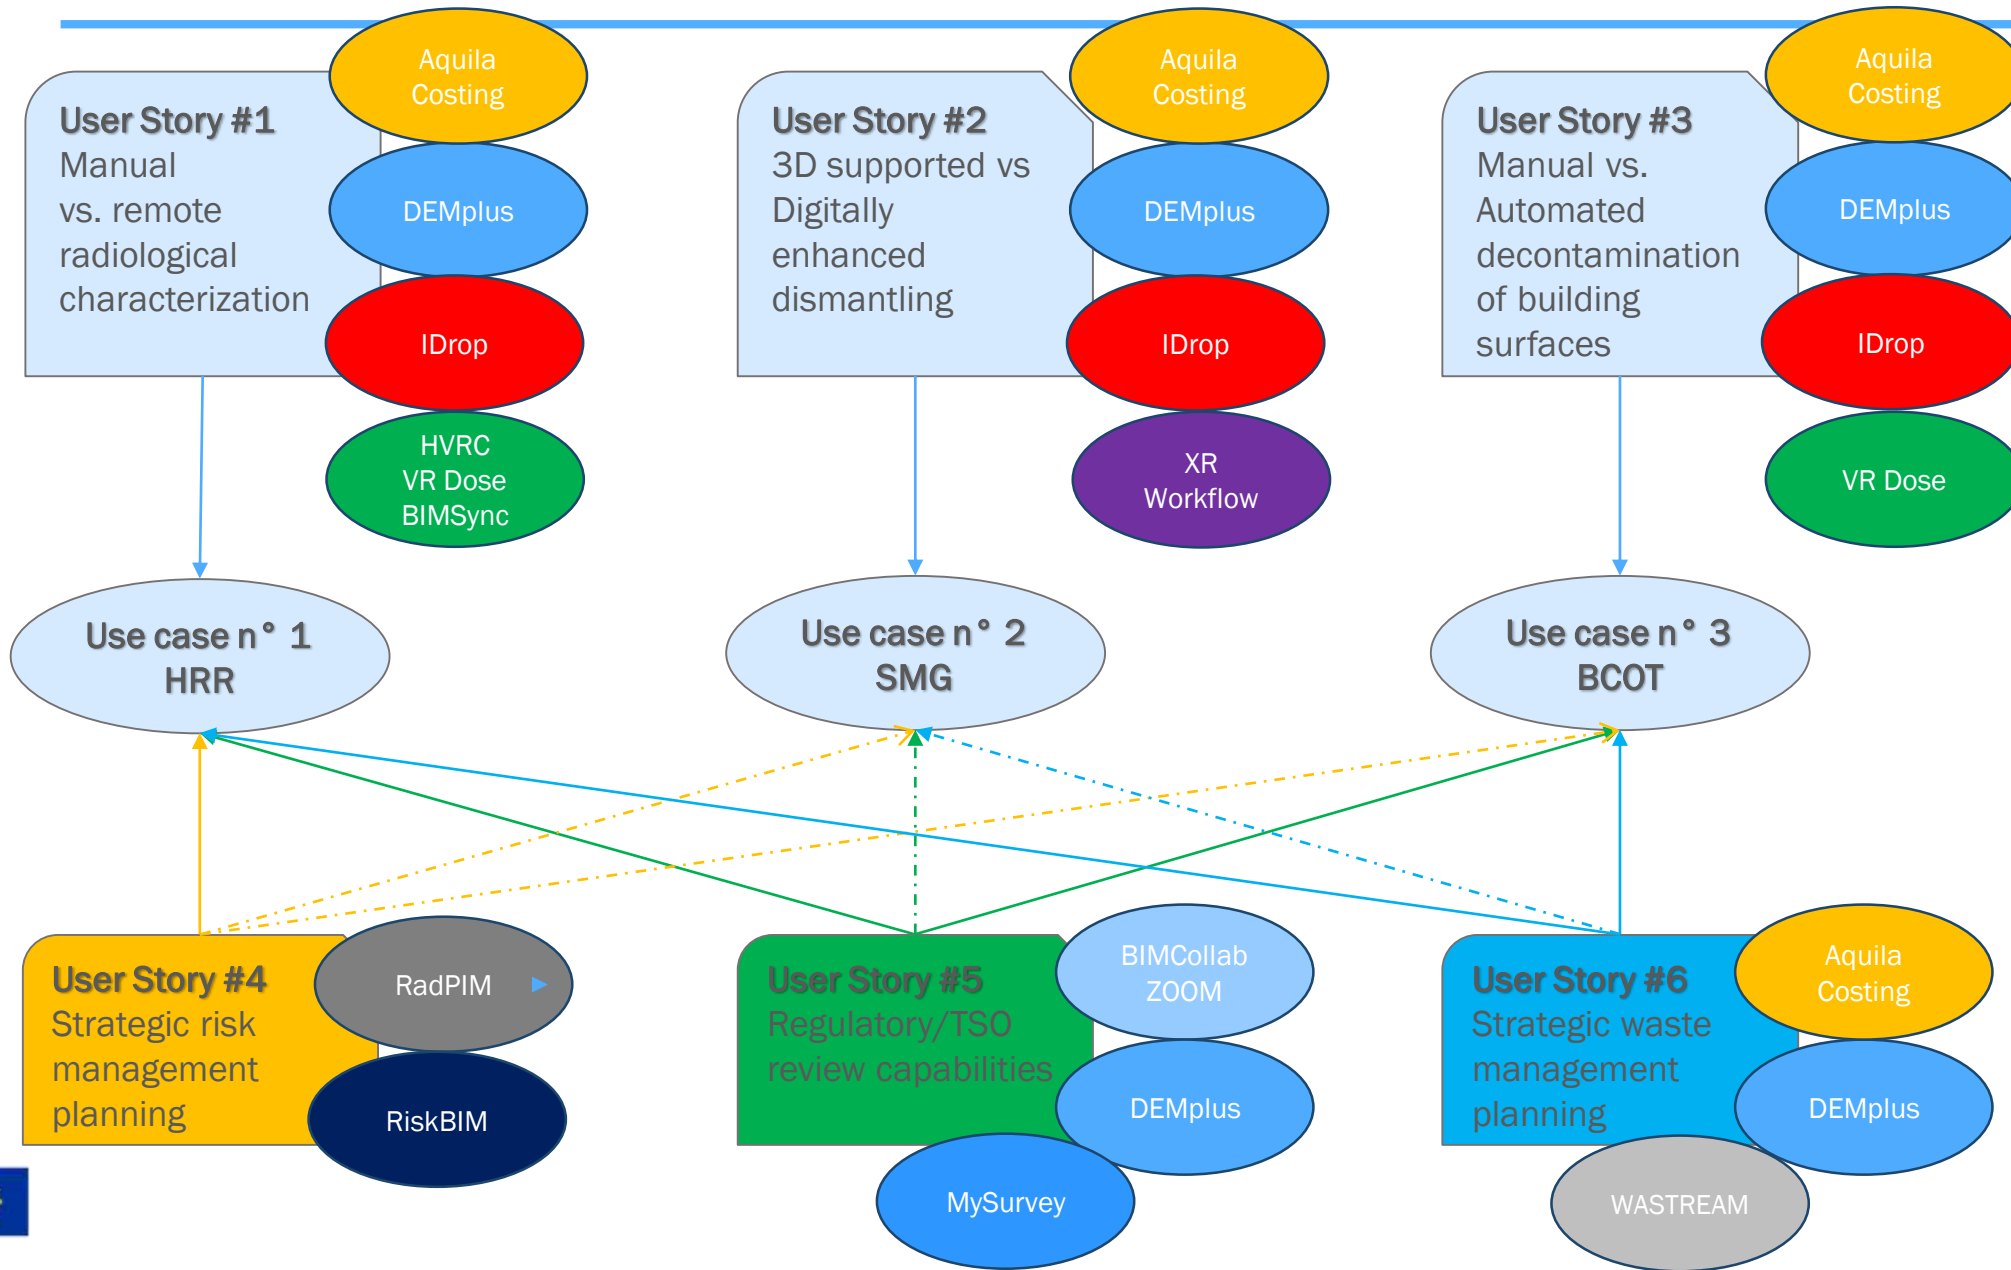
User Story #1
Manual vs. remote radiological characterization

Aquila Costing

DEMplus

IDrop

HVRC
VR Dose
BIMSync

User Story #2
3D supported vs Digitally enhanced dismantling

Aquila Costing

DEMplus

IDrop

XR Workflow

User Story #3
Manual vs. Automated decontamination of building surfaces

Aquila Costing

DEMplus

IDrop

VR Dose

Use case n° 1
HRR

Use case n° 2
SMG

Use case n° 3
BCOT

User Story #4
Strategic risk management planning

RadPIM

RiskBIM

User Story #5
Regulatory/TSO review capabilities

BIMCollab ZOOM

DEMplus

MySurvey

User Story #6
Strategic waste management planning

Aquila Costing

DEMplus

WASTREAM